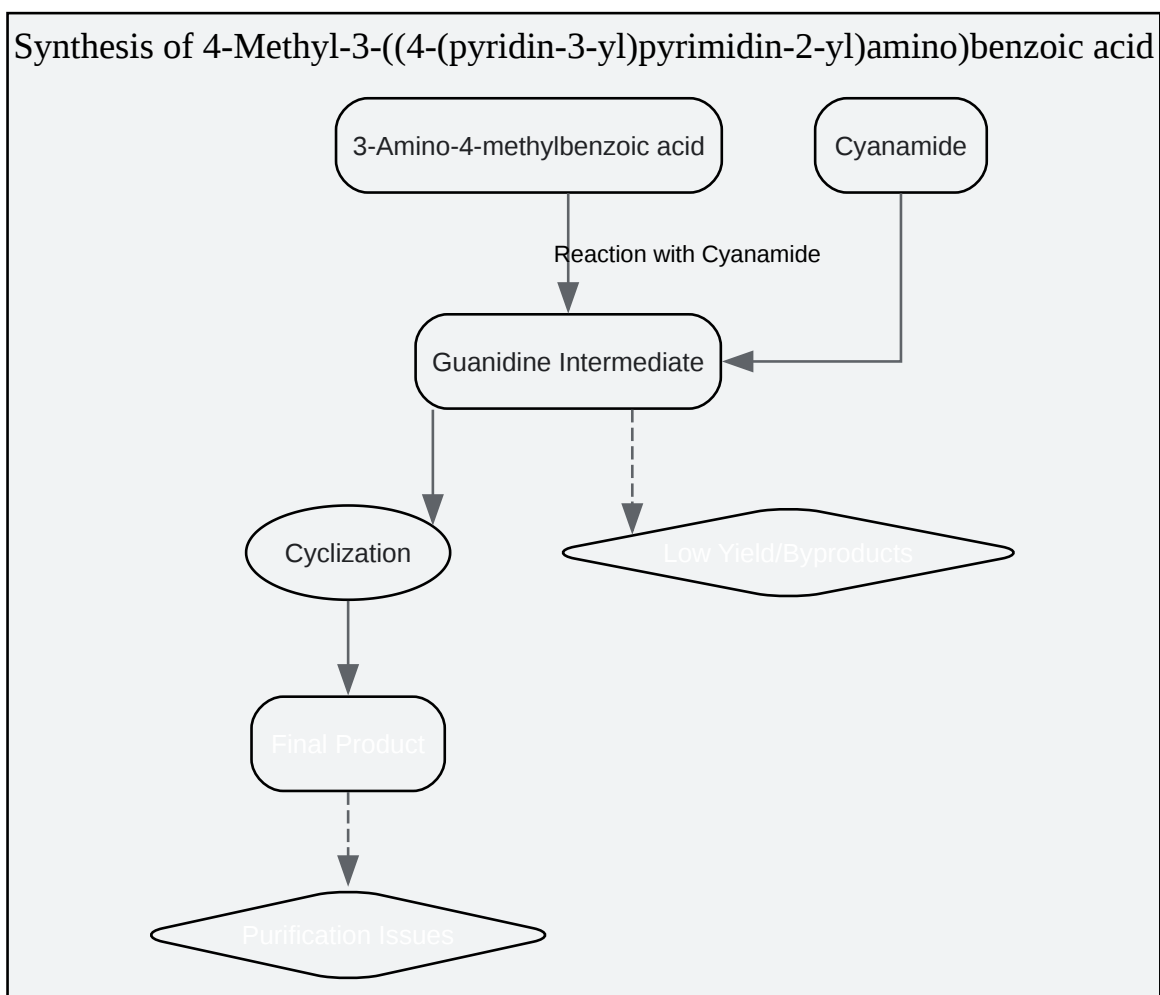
Synthesis of 4-Methyl-3-((4-(pyridin-3-yl)pyrimidin-2-yl)amino)benzoic acid

3-Amino-4-methylbenzoic acid

Cyanamide

Reaction with Cyanamide

Guanidine Intermediate

Cyclization

Low Yield/Byproducts

Final Product

Purification Issues